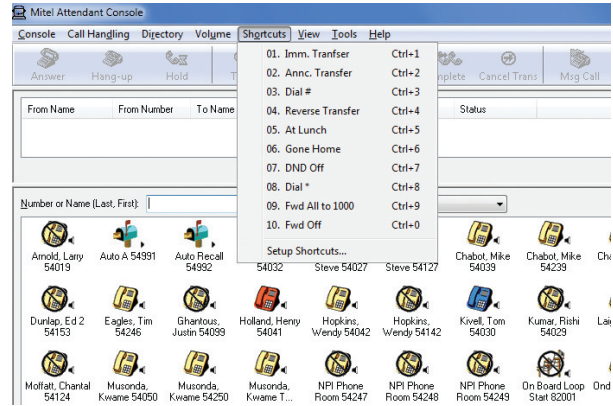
Mitel Attendant Console

Console Call Handling Directory Volume Shortcuts View Tools Help

Answer Hang-up Hold T

01. Imm. Tranfser Ctrl+1
02. Annc. Transfer Ctrl+2
03. Dial # Ctrl+3
04. Reverse Transfer Ctrl+4
05. At Lunch Ctrl+5
06. Gone Home Ctrl+6
07. DND Off Ctrl+7
08. Dial * Ctrl+8
09. Fwd All to 1000 Ctrl+9
10. Fwd Off Ctrl+0
Setup Shortcuts...

nplete Cancel Trans Msg Call

| From Name | From Number | To Name | Status |
|---|---|---|---|

Number or Name (Last, First):

Arnold, Larry 54019
Auto A 54991
Auto Recall 54992
54032
Steve 54027
Steve 54127
Chabot, Mike 54039
Chabot, Mike 54239
Cha

Dunlap, Ed 2 54153
Eagles, Tim 54246
Ghantous, Justin 54099
Holland, Henry 54041
Hopkins, Wendy 54042
Hopkins, Wendy 54142
Kivell, Tom 54030
Kumar, Rishi 54029
Laig

Moffatt, Chantal 54124
Musonda, Kwame 54050
Musonda, Kwame 54250
Musonda, Kwame T...
NPI Phone Room 54247
NPI Phone Room 54248
NPI Phone Room 54249
On Board Loop Start 82001
Ond